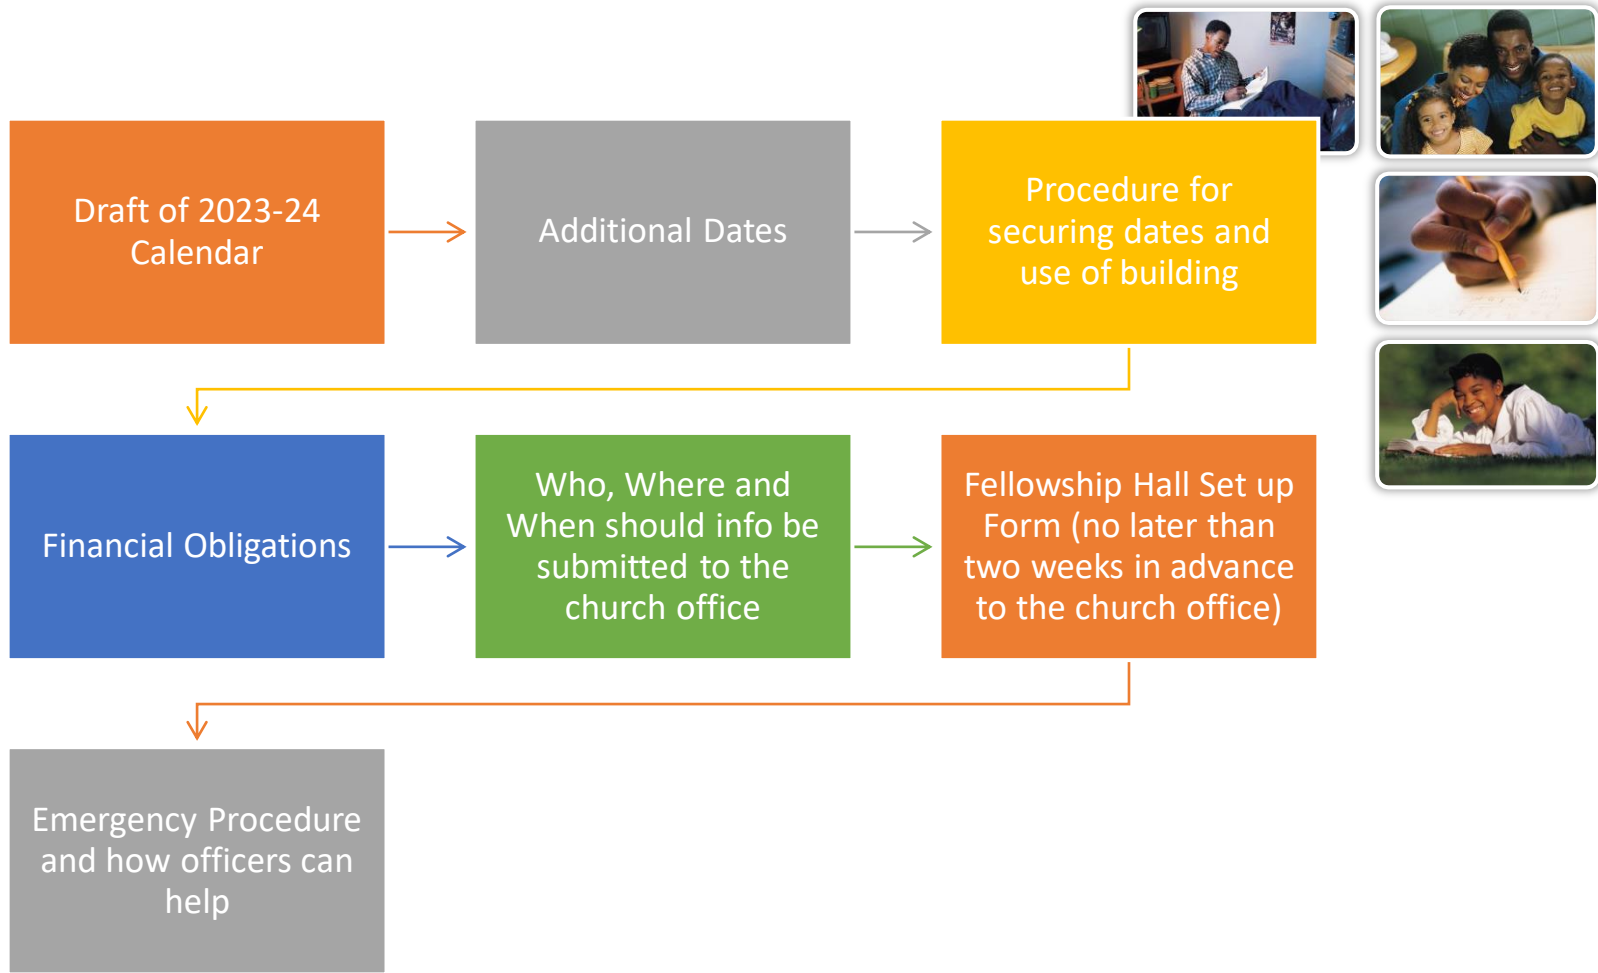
Draft of 2023-24 Calendar

Additional Dates

Procedure for securing dates and use of building

Financial Obligations

Who, Where and When should info be submitted to the church office

Fellowship Hall Set up Form (no later than two weeks in advance to the church office)

Emergency Procedure and how officers can help